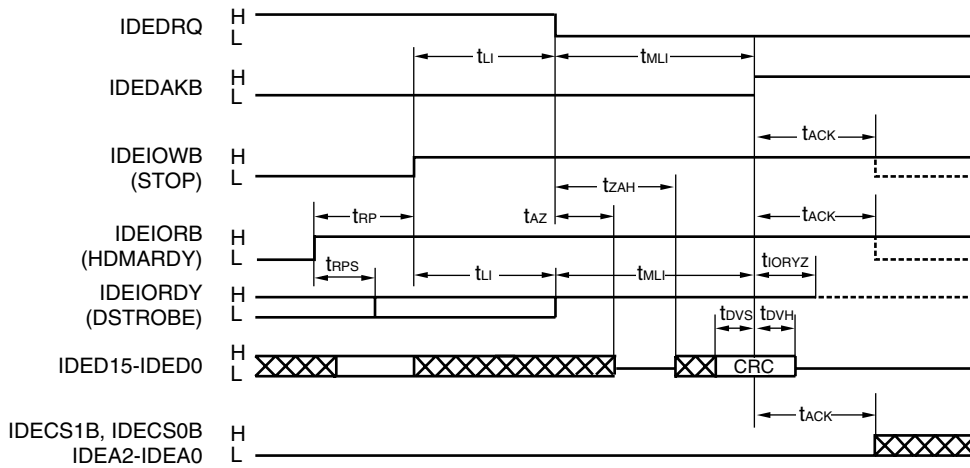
IDEDRQ H L

$t_{LI}$ $t_{MLI}$

IDEDAKB H L

$t_{ACK}$

IDEIOWB (STOP) H L

$t_{ZAH}$

$t_{RP}$ $t_{AZ}$ $t_{ACK}$

IDEIORB (HDMARDY) H L

$t_{RPS}$ $t_{LI}$ $t_{MLI}$ $t_{IORYZ}$

IDEIORDY (DSTROBE) H L

$t_{DVS}$ $t_{DVH}$

IDED15-IDED0 H L CRC

$t_{ACK}$

IDECS1B, IDECS0B IDEA2-IDEA0 H L